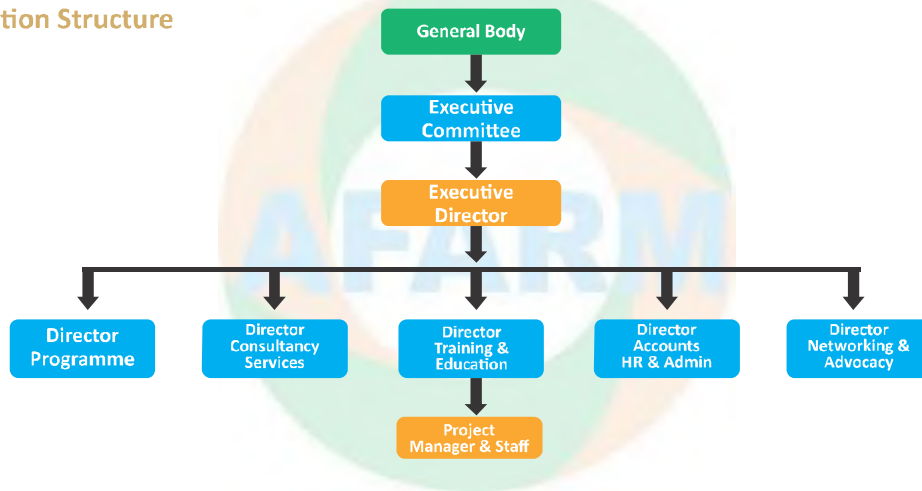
tion Structure

General Body

Executive Committee

Executive Director

AFARM

Director Programme

Director Consultancy Services

Director Training & Education

Director Accounts HR & Admin

Director Networking & Advocacy

Project Manager & Staff